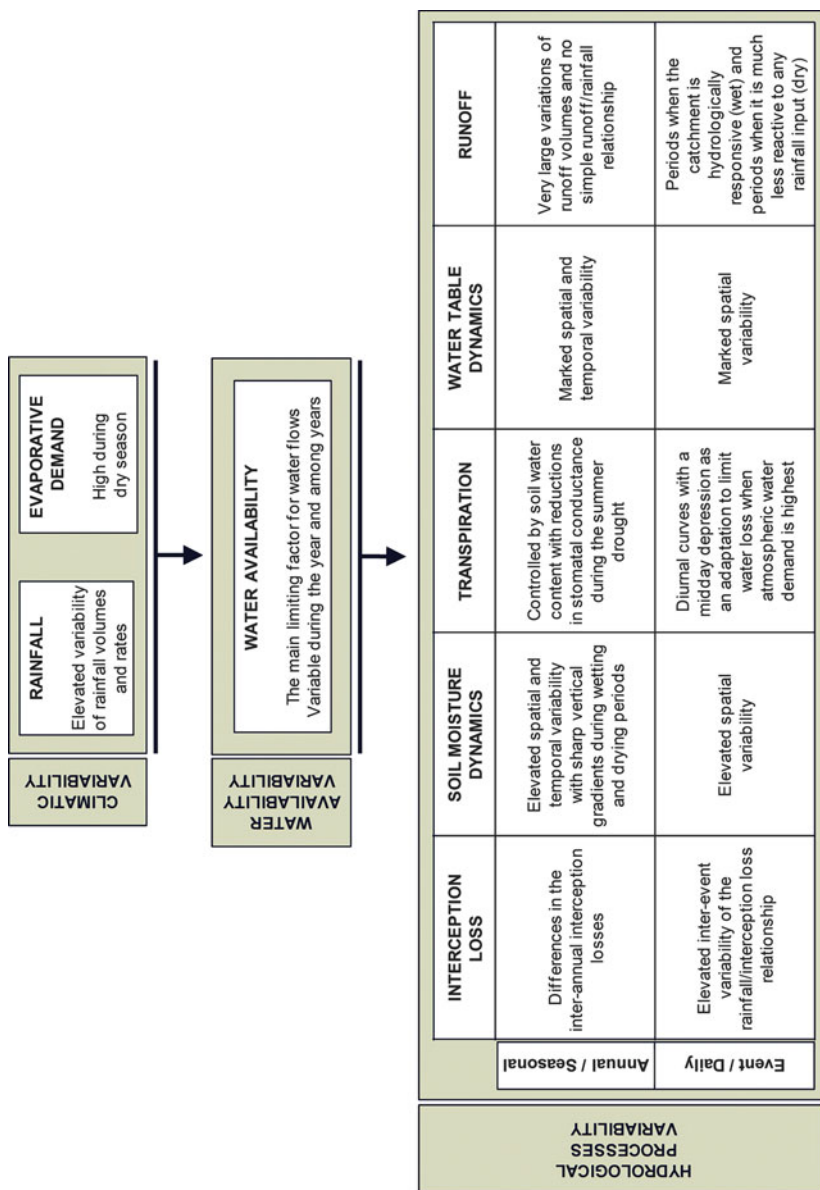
CLIMATIC VARIABILITY

RAINFALL
Elevated variability of rainfall volumes and rates

EVAPORATIVE DEMAND
High during dry season

WATER AVAILABILITY VARIABILITY

WATER AVAILABILITY
The main limiting factor for water flows
Variable during the year and among years

HYDROLOGICAL PROCESSES VARIABILITY

| | INTERCEPTION LOSS | SOIL MOISTURE DYNAMICS | TRANSPIRATION | WATER TABLE DYNAMICS | RUNOFF |
|---|---|---|---|---|---|
| Annual / Seasonal | Differences in the inter-annual interception losses | Elevated spatial and temporal variability with sharp vertical gradients during wetting and drying periods | Controlled by soil water content with reductions in stomatal conductance during the summer drought | Marked spatial and temporal variability | Very large variations of runoff volumes and no simple runoff/rainfall relationship |
| Event / Daily | Elevated inter-event variability of the rainfall/interception loss relationship | Elevated spatial variability | Diurnal curves with a midday depression as an adaptation to limit water loss when atmospheric water demand is highest | Marked spatial variability | Periods when the catchment is hydrologically responsive (wet) and periods when it is much less reactive to any rainfall input (dry) |